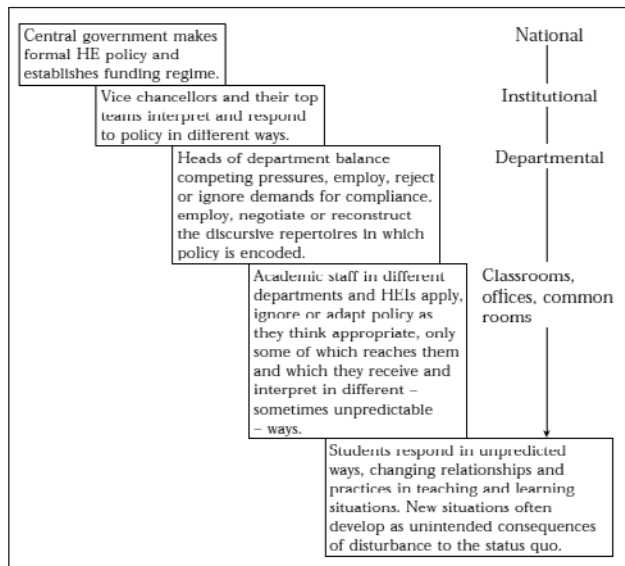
Central government makes formal HE policy and establishes funding regime.

National

Vice chancellors and their top teams interpret and respond to policy in different ways.

Institutional

Heads of department balance competing pressures, employ, reject or ignore demands for compliance, employ, negotiate or reconstruct the discursive repertoires in which policy is encoded.

Departmental

Academic staff in different departments and HEIs apply, ignore or adapt policy as they think appropriate, only some of which reaches them and which they receive and interpret in different – sometimes unpredictable – ways.

Classrooms, offices, common rooms

Students respond in unpredicted ways, changing relationships and practices in teaching and learning situations. New situations often develop as unintended consequences of disturbance to the status quo.